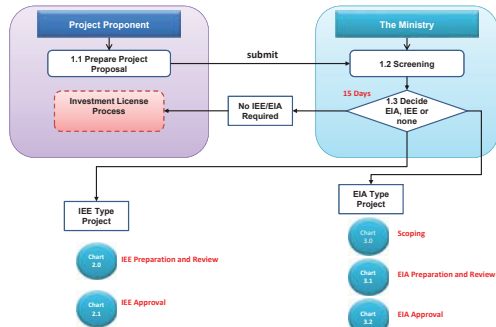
Project Proponent

The Ministry

1.1 Prepare Project Proposal

submit

1.2 Screening

15 Days

Investment License Process

No IEE/EIA Required

1.3 Decide EIA, IEE or none

IEE Type Project

EIA Type Project

Chart 3.0

Scoping

Chart 2.0

IEE Preparation and Review

Chart 3.1

EIA Preparation and Review

Chart 2.1

IEE Approval

Chart 3.2

EIA Approval